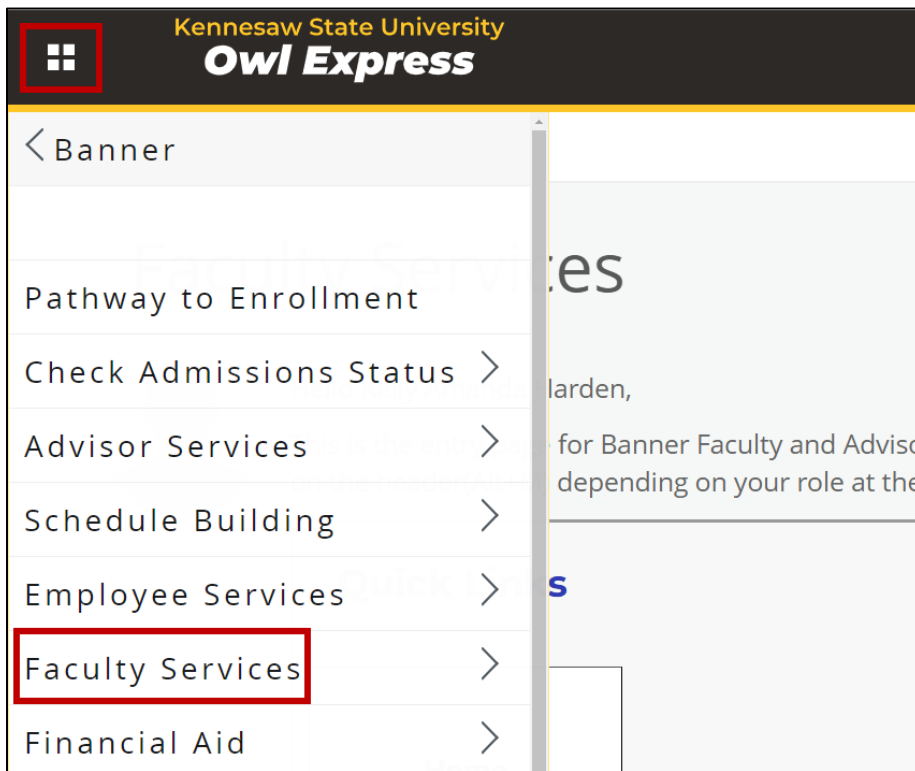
Kennesaw State University
Owl Express

Banner

Pathway to Enrollment

Check Admissions Status

Advisor Services

Schedule Building

Employee Services

Faculty Services

Financial Aid

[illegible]tes

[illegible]larden,

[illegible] for Banner Faculty and Adviso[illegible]

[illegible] depending on your role at the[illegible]

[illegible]s